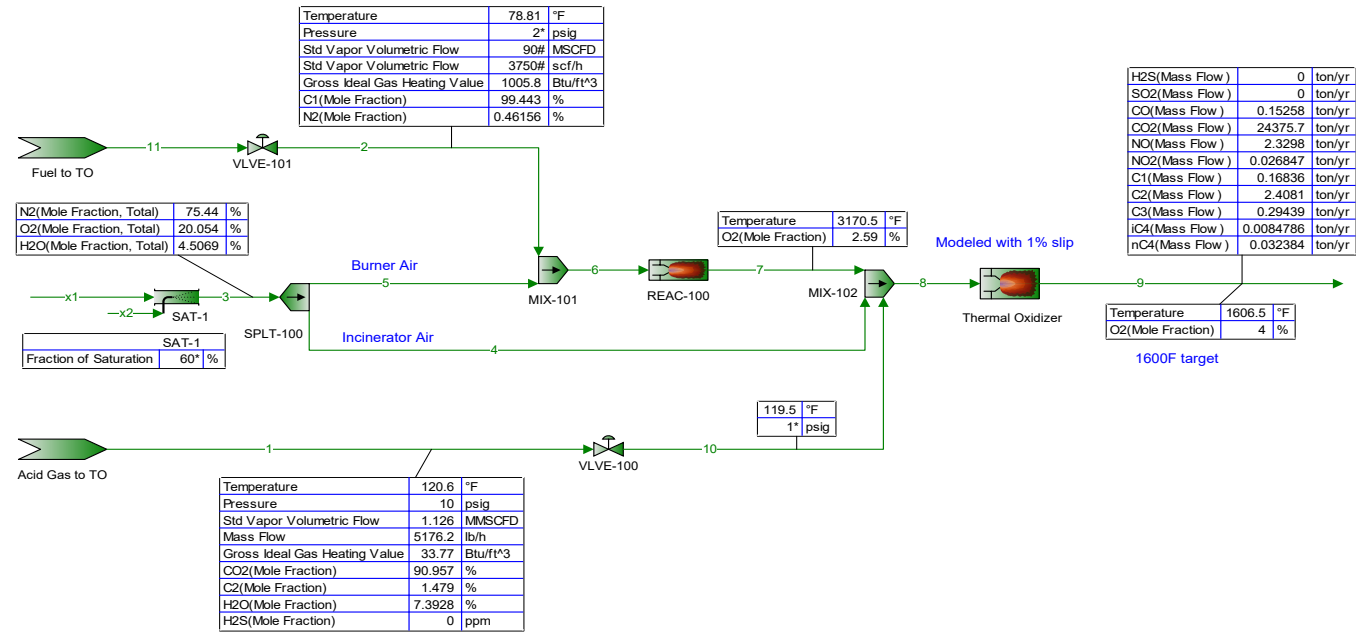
| Temperature | 78.81 | °F |
|---|---|---|
| Pressure | 2* | psig |
| Std Vapor Volumetric Flow | 90# | MSCFD |
| Std Vapor Volumetric Flow | 3750# | scf/h |
| Gross Ideal Gas Heating Value | 1005.8 | Btu/ft^3 |
| C1(Mole Fraction) | 99.443 | % |
| N2(Mole Fraction) | 0.46156 | % |

| H2S(Mass Flow ) | 0 | ton/yr |
|---|---|---|
| SO2(Mass Flow ) | 0 | ton/yr |
| CO(Mass Flow ) | 0.15258 | ton/yr |
| CO2(Mass Flow ) | 24375.7 | ton/yr |
| NO(Mass Flow ) | 2.3298 | ton/yr |
| NO2(Mass Flow ) | 0.026847 | ton/yr |
| C1(Mass Flow ) | 0.16836 | ton/yr |
| C2(Mass Flow ) | 2.4081 | ton/yr |
| C3(Mass Flow ) | 0.29439 | ton/yr |
| iC4(Mass Flow ) | 0.0084786 | ton/yr |
| nC4(Mass Flow ) | 0.032384 | ton/yr |

Fuel to TO
11
VLVE-101
2

| N2(Mole Fraction, Total) | 75.44 | % |
|---|---|---|
| O2(Mole Fraction, Total) | 20.054 | % |
| H2O(Mole Fraction, Total) | 4.5069 | % |

| Temperature | 3170.5 | °F |
|---|---|---|
| O2(Mole Fraction) | 2.59 | % |

Modeled with 1% slip

Burner Air
x1
x2
SAT-1
3
5
6
7
8
9
MIX-101
REAC-100
MIX-102
Thermal Oxidizer
SPLT-100

| Temperature | 1606.5 | °F |
|---|---|---|
| O2(Mole Fraction) | 4 | % |

| SAT-1 | | |
|---|---|---|
| Fraction of Saturation | 60* | % |

Incinerator Air
4
1600F target

| 119.5 | °F |
|---|---|
| 1* | psig |

Acid Gas to TO
1
VLVE-100
10

| Temperature | 120.6 | °F |
|---|---|---|
| Pressure | 10 | psig |
| Std Vapor Volumetric Flow | 1.126 | MMSCFD |
| Mass Flow | 5176.2 | lb/h |
| Gross Ideal Gas Heating Value | 33.77 | Btu/ft^3 |
| CO2(Mole Fraction) | 90.957 | % |
| C2(Mole Fraction) | 1.479 | % |
| H2O(Mole Fraction) | 7.3928 | % |
| H2S(Mole Fraction) | 0 | ppm |